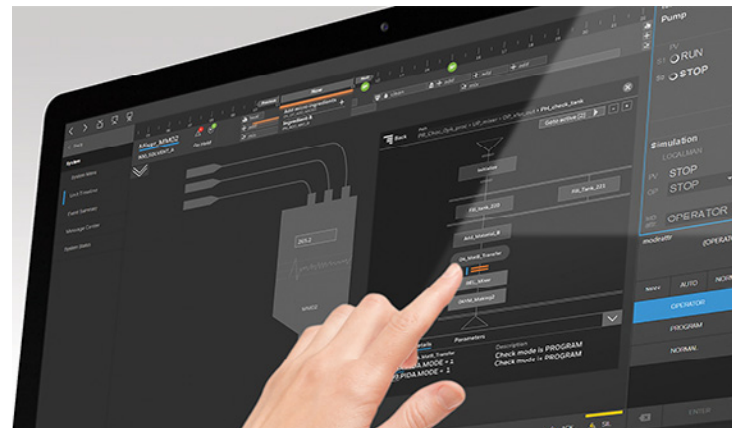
Pump

PV
RUN
STOP

Simulation
LOCALMAN
PV STOP
OP STOP
OPERATOR
modeattr (OPERA

AUTO NORM
OPERATOR
PROGRAM
NORMAL

ENTER

System
System Menu
Unit Timeline
Event Summary
Message Center
System Status

Back
Goto active (2)

Check mode is PROGRAM
Check mode is PROGRAM
PIDA.MODE = 1
PIDA.MODE = 1
Parameters
Description